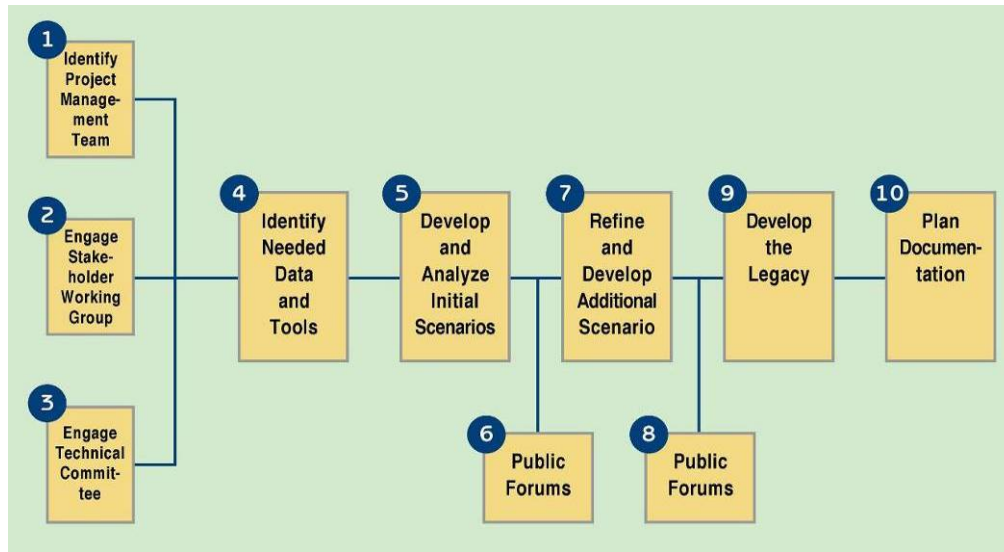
1
Identify Project Management Team

2
Engage Stakeholder Working Group

3
Engage Technical Committee

4
Identify Needed Data and Tools

5
Develop and Analyze Initial Scenarios

6
Public Forums

7
Refine and Develop Additional Scenario

8
Public Forums

9
Develop the Legacy

10
Plan Documentation